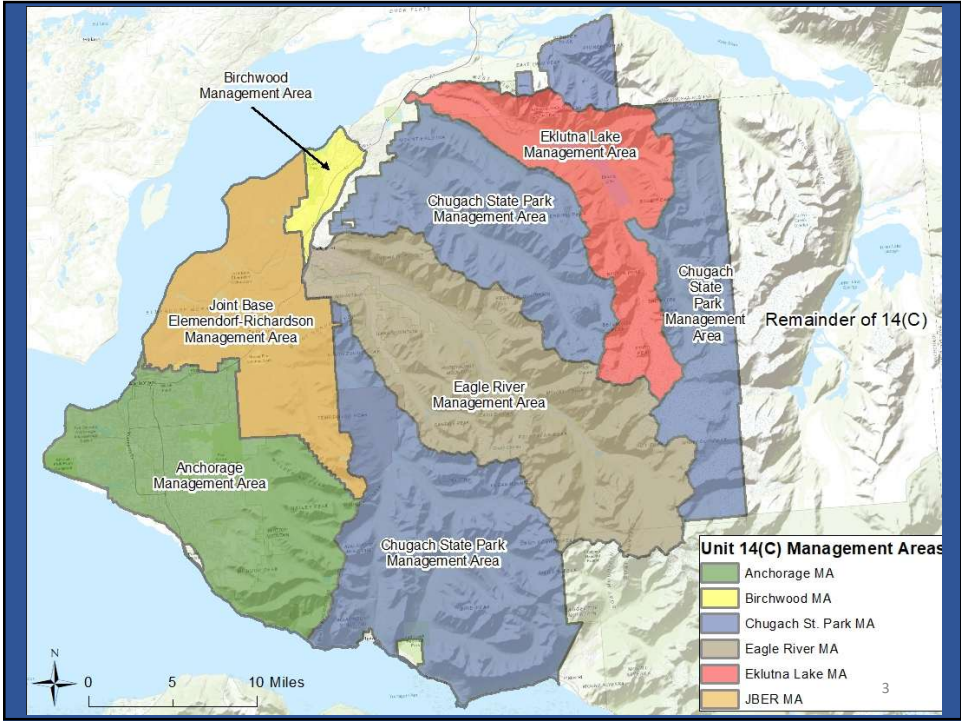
Birchwood Management Area

Eklutna Lake Management Area

Chugach State Park Management Area

Chugach State Park Management Area

Remainder of 14(C)

Joint Base Elemendorf-Richardson Management Area

Eagle River Management Area

Anchorage Management Area

Chugach State Park Management Area

Unit 14(C) Management Areas

Anchorage MA
Birchwood MA
Chugach St. Park MA
Eagle River MA
Eklutna Lake MA
JBER MA

N
0 5 10 Miles

3